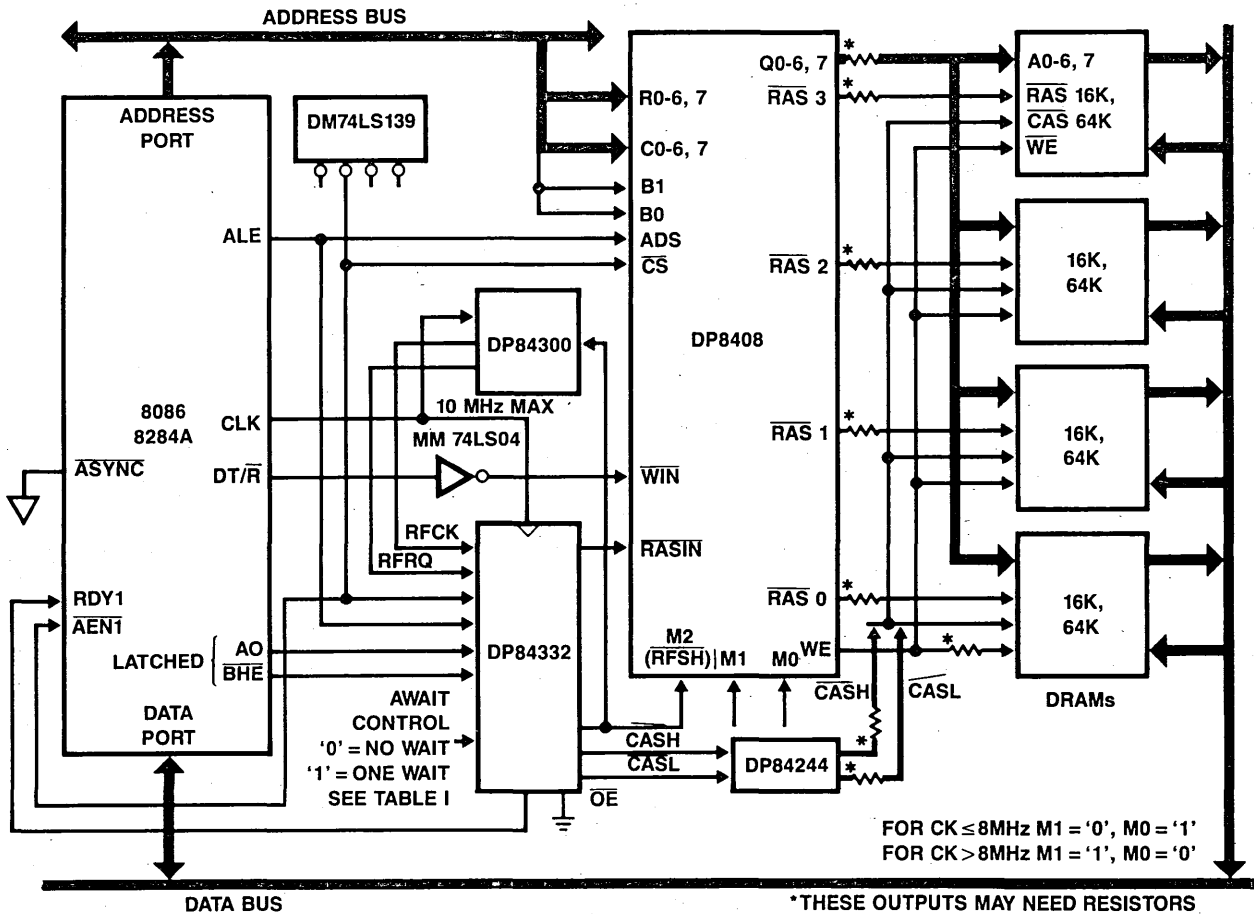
ADDRESS BUS

ADDRESS PORT

DM74LS139

ALE

8086
8284A

CLK

$\overline{ASYNC}$

DT/$\overline{R}$

RDY1
$\overline{AEN1}$

LATCHED AO
$\overline{BHE}$

DATA PORT

DP84300

10 MHz MAX

MM 74LS04

RFCK

RFRQ

DP84332

AWAIT CONTROL
'0' = NO WAIT
'1' = ONE WAIT
SEE TABLE I

CASH
CASL
$\overline{OE}$

DP84244

R0-6, 7
C0-6, 7
B1
B0
ADS
$\overline{CS}$

DP8408

$\overline{WIN}$

$\overline{RASIN}$

M2
($\overline{RFSH}$) | M1

M0

Q0-6, 7
$\overline{RAS}$ 3

$\overline{RAS}$ 2

$\overline{RAS}$ 1

$\overline{RAS}$ 0

WE

$\overline{CASH}$

$\overline{CASL}$

A0-6, 7
$\overline{RAS}$ 16K,
$\overline{CAS}$ 64K
$\overline{WE}$

16K,
64K

16K,
64K

16K,
64K

DRAMs

*
*
*
*
*
*
*
*

FOR CK ≤ 8MHz M1 = '0', M0 = '1'
FOR CK > 8MHz M1 = '1', M0 = '0'

DATA BUS

*THESE OUTPUTS MAY NEED RESISTORS